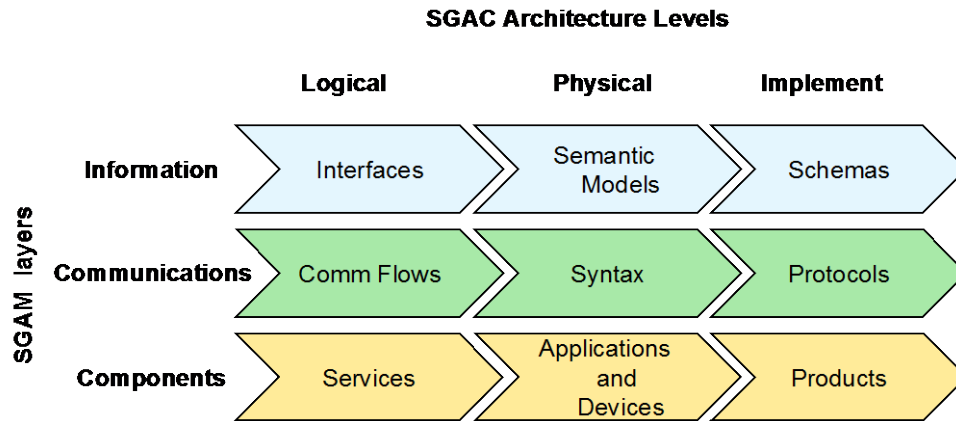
SGAC Architecture Levels

| SGAM layers | Logical | Physical | Implement |
|---|---|---|---|
| Information | Interfaces | Semantic Models | Schemas |
| Communications | Comm Flows | Syntax | Protocols |
| Components | Services | Applications and Devices | Products |